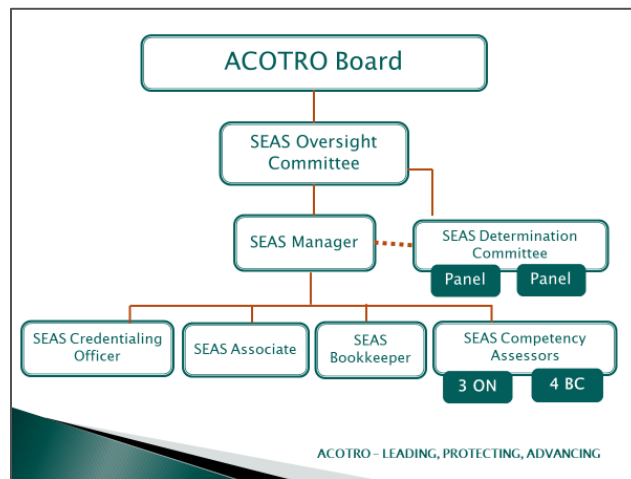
ACOTRO Board

SEAS Oversight Committee

SEAS Manager

SEAS Determination Committee

Panel

Panel

SEAS Credentialing Officer

SEAS Associate

SEAS Bookkeeper

SEAS Competency Assessors

3 ON

4 BC

ACOTRO – LEADING, PROTECTING, ADVANCING